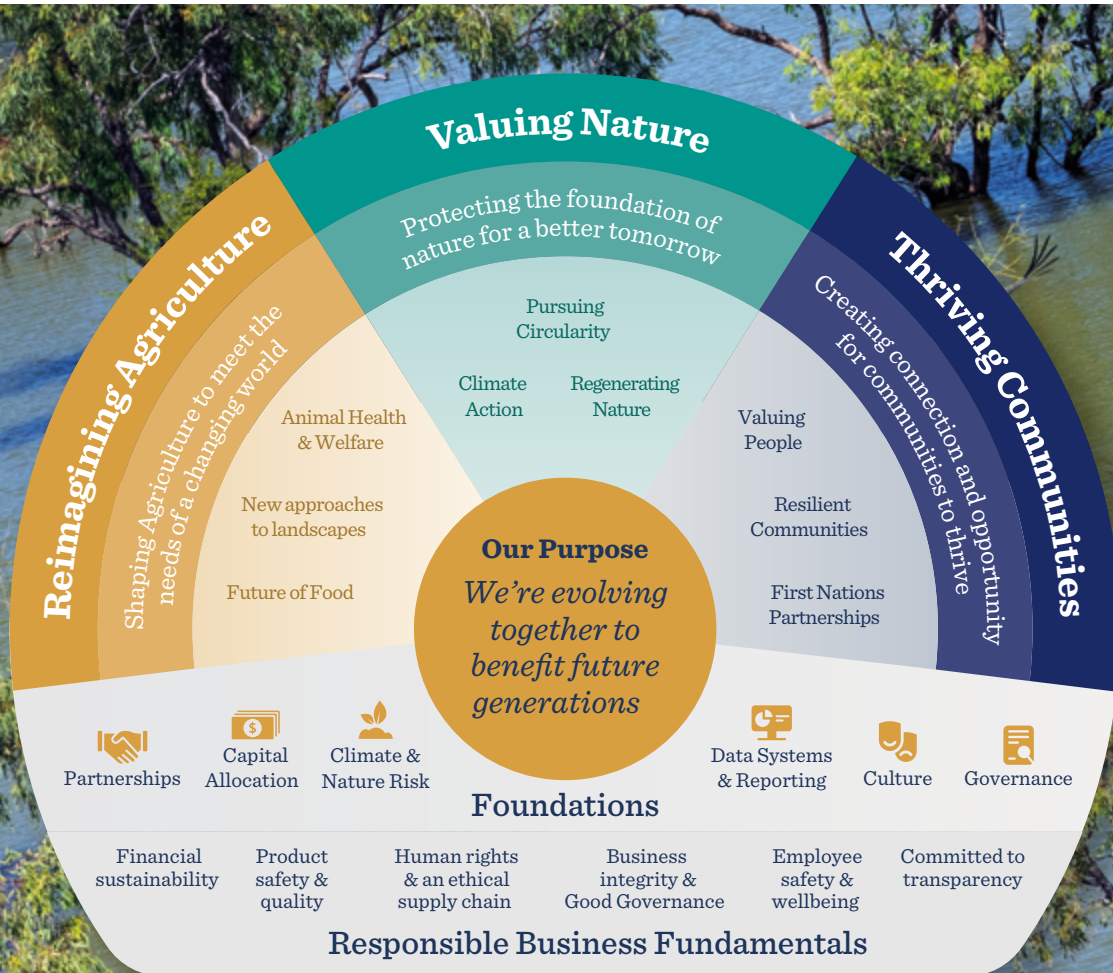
Valuing Nature

Protecting the foundation of nature for a better tomorrow

Pursuing Circularity

Climate Action

Regenerating Nature

Reimagining Agriculture

Shaping Agriculture to meet the needs of a changing world

Animal Health & Welfare

New approaches to landscapes

Future of Food

Thriving Communities

Creating connection and opportunity for communities to thrive

Valuing People

Resilient Communities

First Nations Partnerships

Our Purpose

We're evolving together to benefit future generations

Partnerships

Capital Allocation

Climate & Nature Risk

Data Systems & Reporting

Culture

Governance

Foundations

Financial sustainability

Product safety & quality

Human rights & an ethical supply chain

Business integrity & Good Governance

Employee safety & wellbeing

Committed to transparency

Responsible Business Fundamentals